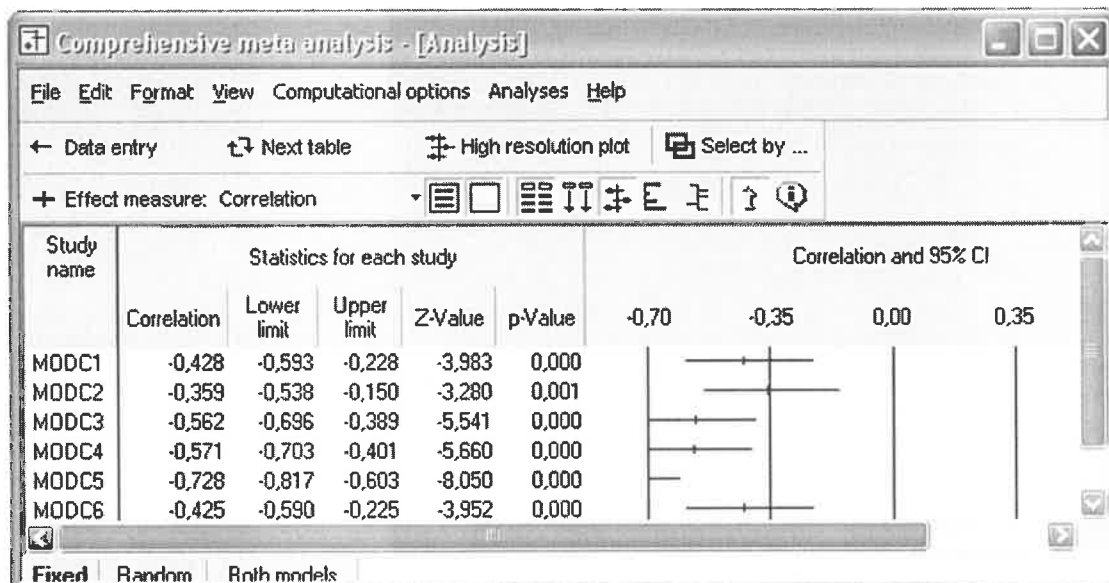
Comprehensive meta analysis - [Analysis]

File Edit Format View Computational options Analyses Help

← Data entry  Next table  High resolution plot  Select by ...

+ Effect measure: Correlation

| Study name | Correlation | Lower limit | Upper limit | Z-Value | p-Value |
|---|---|---|---|---|---|
| MODC1 | -0,428 | -0,593 | -0,228 | -3,983 | 0,000 |
| MODC2 | -0,359 | -0,538 | -0,150 | -3,280 | 0,001 |
| MODC3 | -0,562 | -0,696 | -0,389 | -5,541 | 0,000 |
| MODC4 | -0,571 | -0,703 | -0,401 | -5,660 | 0,000 |
| MODC5 | -0,728 | -0,817 | -0,603 | -8,050 | 0,000 |
| MODC6 | -0,425 | -0,590 | -0,225 | -3,952 | 0,000 |

Statistics for each study

Correlation and 95% CI

-0,70 -0,35 0,00 0,35

Fixed  Random  Both models